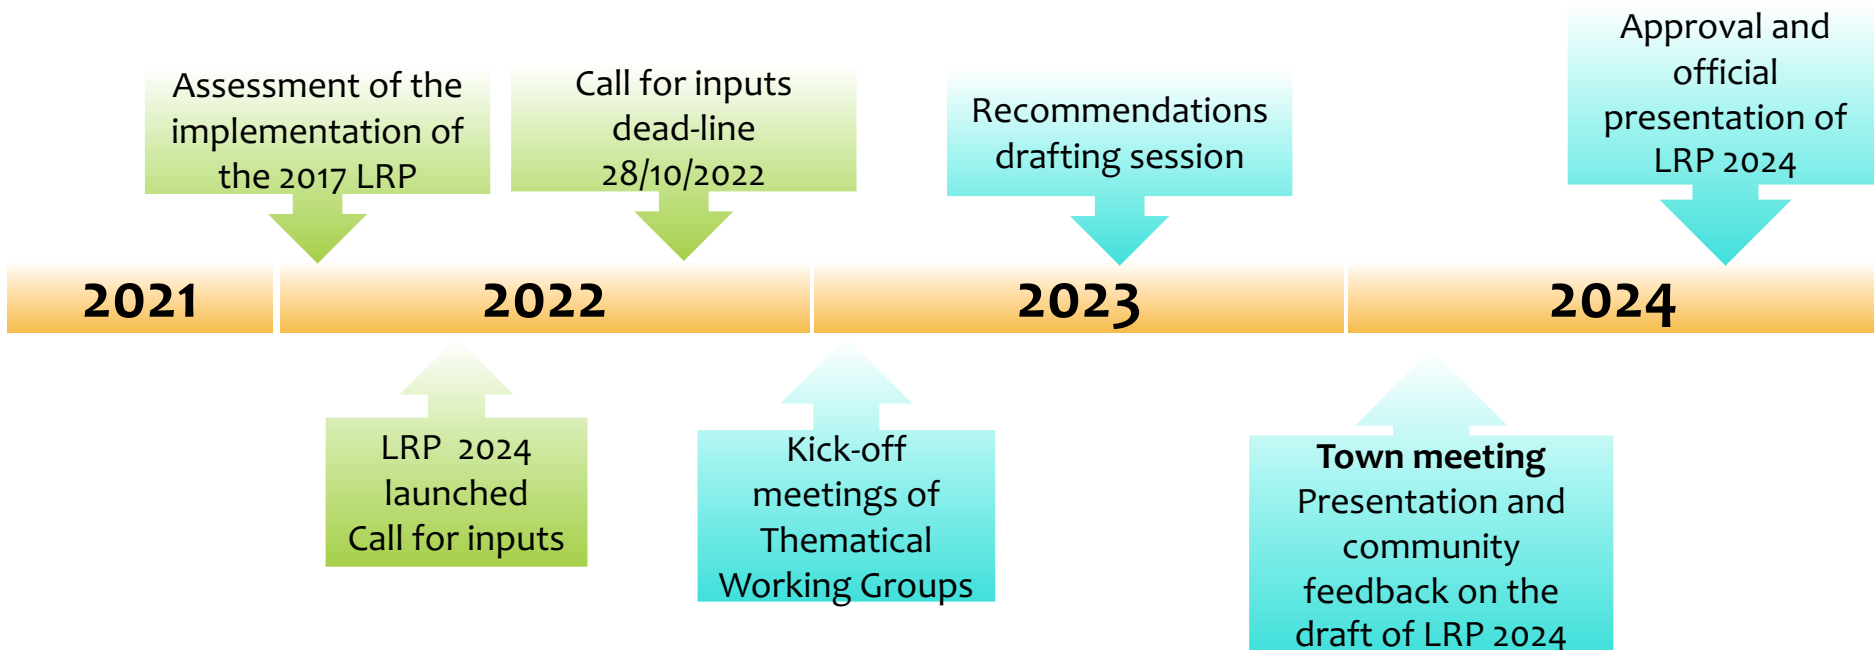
Assessment of the implementation of the 2017 LRP

Call for inputs dead-line 28/10/2022

Recommendations drafting session

Approval and official presentation of LRP 2024

2021

2022

2023

2024

LRP 2024 launched Call for inputs

Kick-off meetings of Thematical Working Groups

**Town meeting**
Presentation and community feedback on the draft of LRP 2024